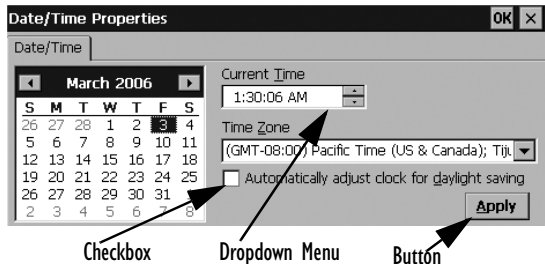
Date/Time Properties OK ×

Date/Time

March 2006

| S | M | T | W | T | F | S |
|---|---|---|---|---|---|---|
| 26 | 27 | 28 | 1 | 2 | 3 | 4 |
| 5 | 6 | 7 | 8 | 9 | 10 | 11 |
| 12 | 13 | 14 | 15 | 16 | 17 | 18 |
| 19 | 20 | 21 | 22 | 23 | 24 | 25 |
| 26 | 27 | 28 | 29 | 30 | 31 | 1 |
| 2 | 3 | 4 | 5 | 6 | 7 | 8 |

Current Time
1:30:06 AM

Time Zone
(GMT-08:00) Pacific Time (US & Canada); Tiju

Automatically adjust clock for daylight saving

Apply

Checkbox

Dropdown Menu

Button